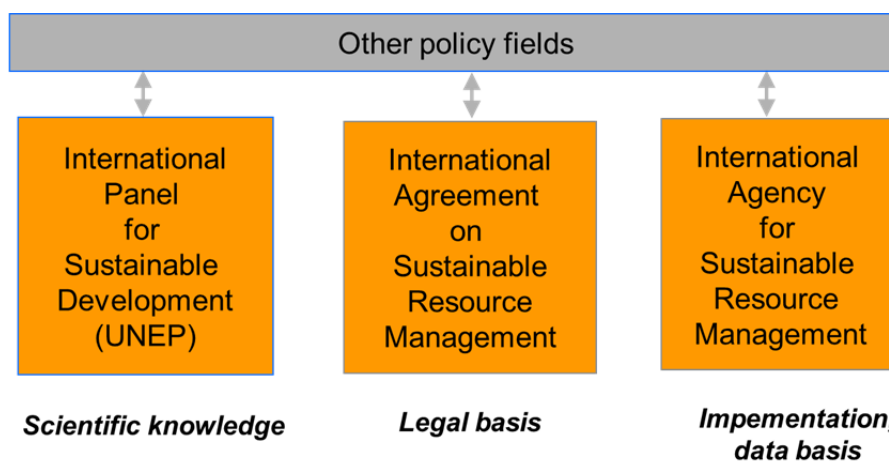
Other policy fields

International Panel for Sustainable Development (UNEP)

International Agreement on Sustainable Resource Management

International Agency for Sustainable Resource Management

*Scientific knowledge*

*Legal basis*

*Impementation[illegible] data basis*